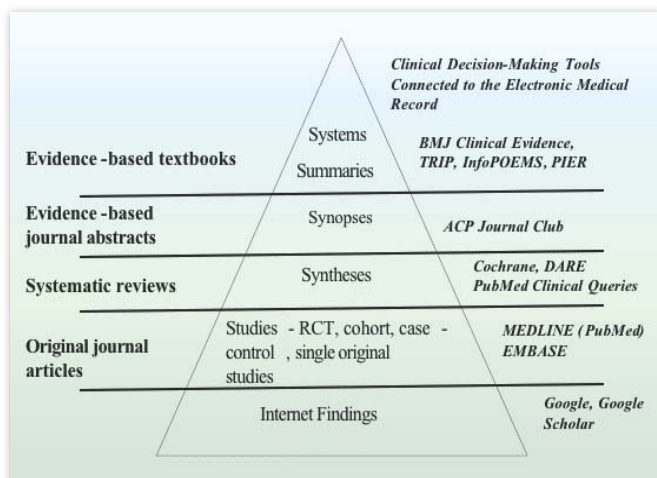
Clinical Decision-Making Tools Connected to the Electronic Medical Record

Systems

Evidence -based textbooks

Summaries

BMJ Clinical Evidence, TRIP, InfoPOEMS, PIER

Evidence -based journal abstracts

Synopses

ACP Journal Club

Systematic reviews

Syntheses

Cochrane, DARE PubMed Clinical Queries

Original journal articles

Studies - RCT, cohort, case - control , single original studies

MEDLINE (PubMed) EMBASE

Internet Findings

Google, Google Scholar